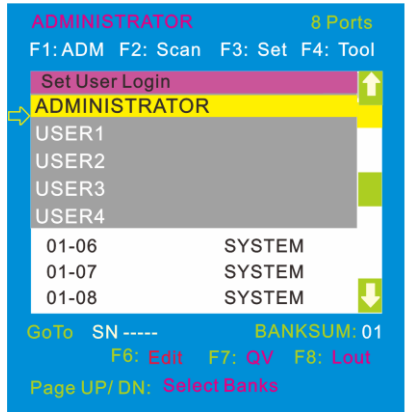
ADMINISTRATOR 8 Ports

F1: ADM F2: Scan F3: Set F4: Tool

Set User Login

ADMINISTRATOR

USER1

USER2

USER3

USER4

| 01-06 | SYSTEM |
|---|---|
| 01-07 | SYSTEM |
| 01-08 | SYSTEM |

GoTo SN ----- BANKSUM: 01

F6: Edit F7: QV F8: Lout

Page UP/ DN: Select Banks